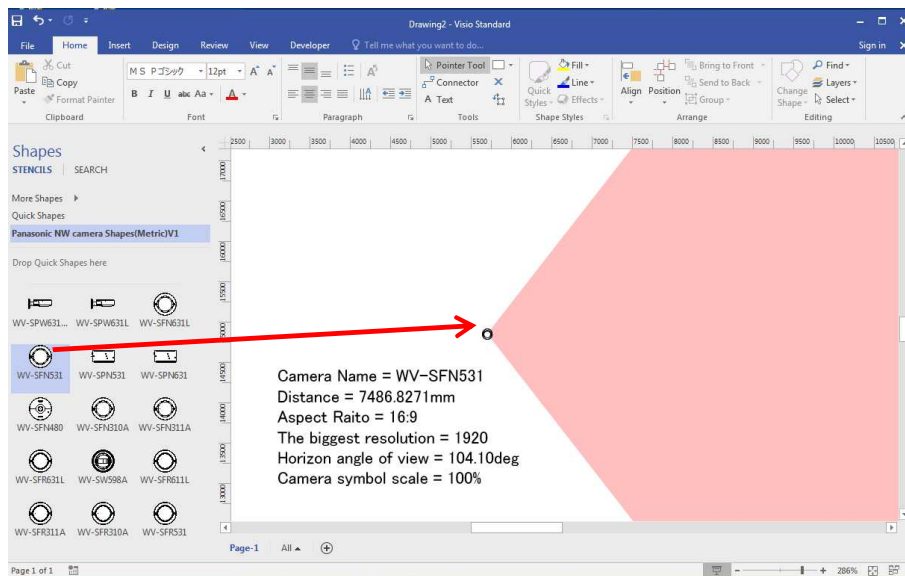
Drawing2 - Visio Standard

File Home Insert Design Review View Developer Tell me what you want to do... Sign in

Cut
Copy
Paste
Format Painter
Clipboard

ＭＳ Ｐゴシック 12pt A A
B I U abc Aa A
Font

Paragraph

Pointer Tool
Connector
Text
Tools

Quick Styles
Fill
Line
Effects
Shape Styles

Align Position
Bring to Front
Send to Back
Group
Arrange

Change Shape
Find
Layers
Select
Editing

Shapes
STENCILS SEARCH
More Shapes
Quick Shapes
Panasonic NW camera Shapes(Metric)V1
Drop Quick Shapes here

WV-SPW631... WV-SPW631L WV-SFN631L
WV-SFN531 WV-SPN531 WV-SPN631
WV-SFN480 WV-SFN310A WV-SFN311A
WV-SFR631L WV-SW598A WV-SFR611L
WV-SFR311A WV-SFR310A WV-SFR531

2500 3000 3500 4000 4500 5000 5500 6000 6500 7000 7500 8000 8500 9000 9500 10000 10500
17000 16500 16000 15500 15000 14500 14000 13500 13000

Camera Name = WV-SFN531
Distance = 7486.8271mm
Aspect Raito = 16:9
The biggest resolution = 1920
Horizon angle of view = 104.10deg
Camera symbol scale = 100%

Page-1 All

Page 1 of 1 286%